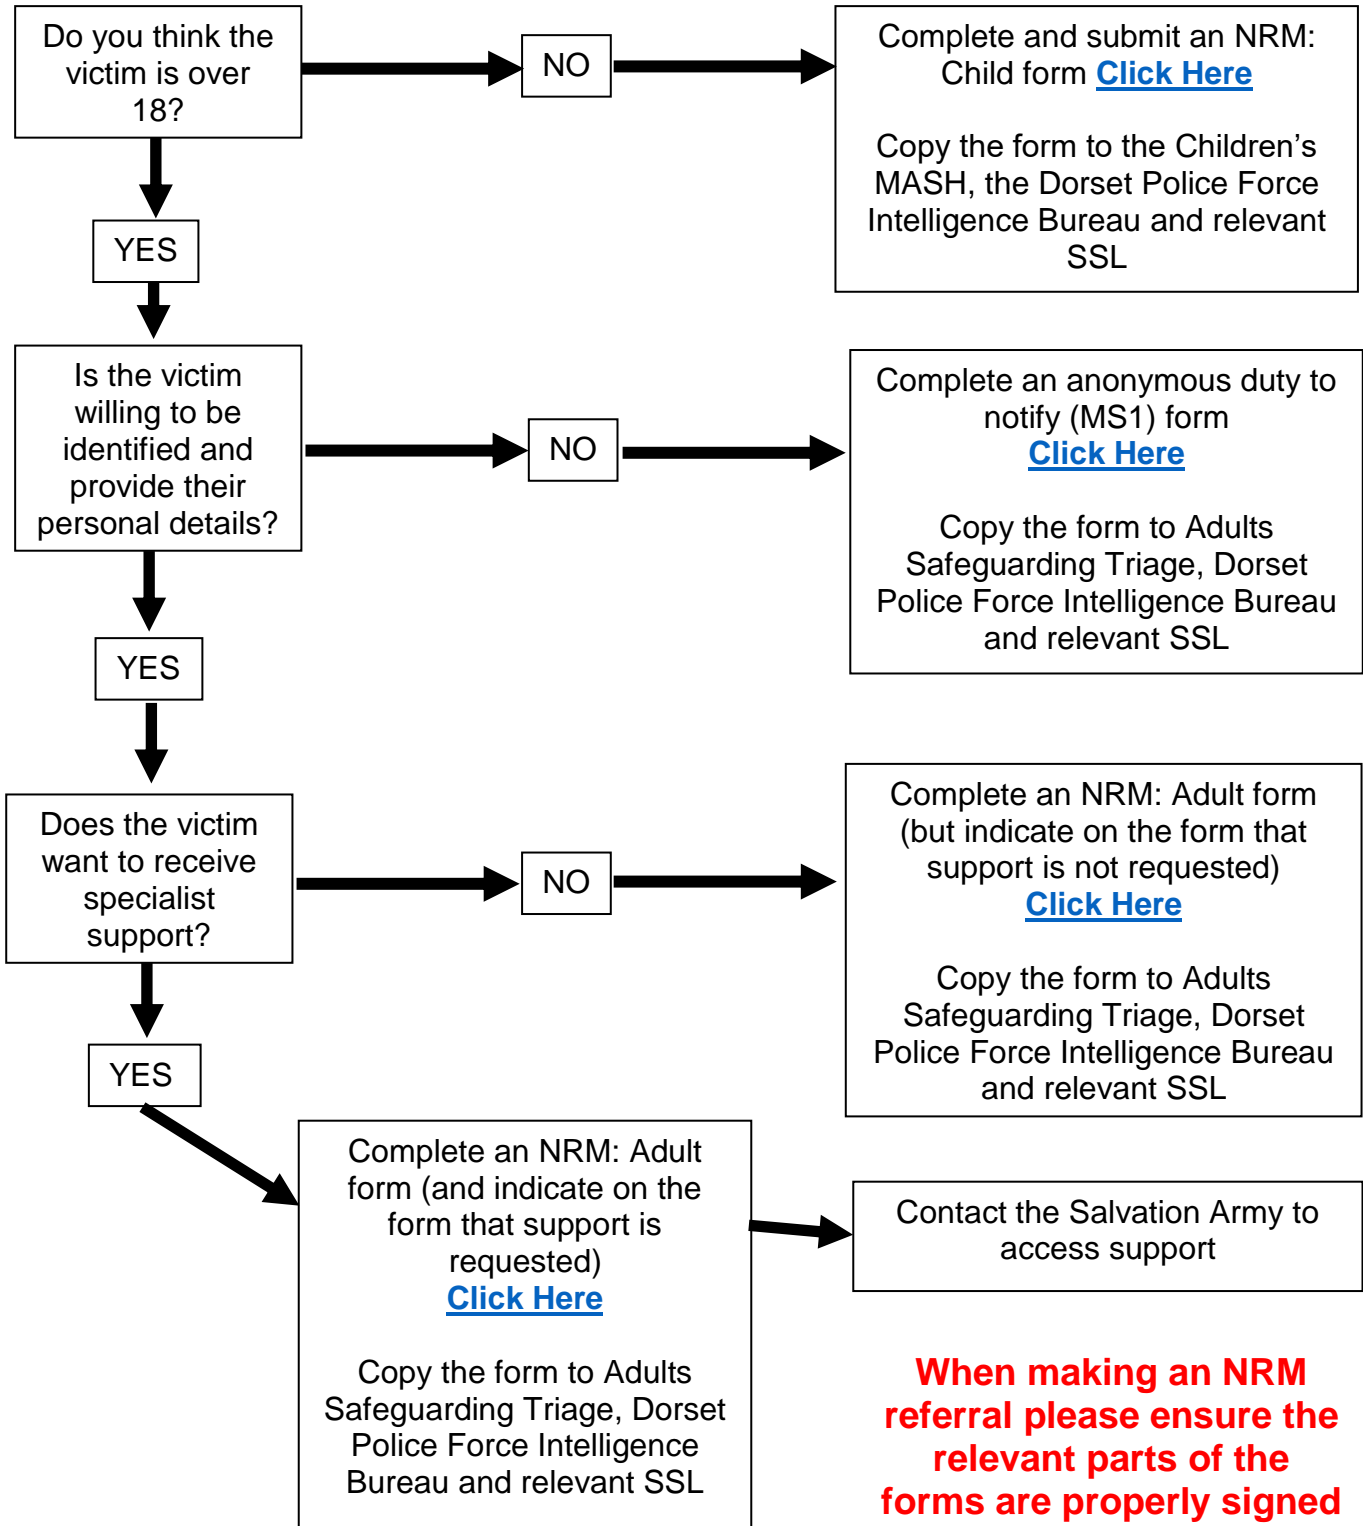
Do you think the victim is over 18?

NO

Complete and submit an NRM: Child form Click Here

Copy the form to the Children's MASH, the Dorset Police Force Intelligence Bureau and relevant SSL

YES

Is the victim willing to be identified and provide their personal details?

NO

Complete an anonymous duty to notify (MS1) form Click Here

Copy the form to Adults Safeguarding Triage, Dorset Police Force Intelligence Bureau and relevant SSL

YES

Does the victim want to receive specialist support?

NO

Complete an NRM: Adult form (but indicate on the form that support is not requested) Click Here

Copy the form to Adults Safeguarding Triage, Dorset Police Force Intelligence Bureau and relevant SSL

YES

Complete an NRM: Adult form (and indicate on the form that support is requested) Click Here

Copy the form to Adults Safeguarding Triage, Dorset Police Force Intelligence Bureau and relevant SSL

Contact the Salvation Army to access support

When making an NRM referral please ensure the relevant parts of the forms are properly signed